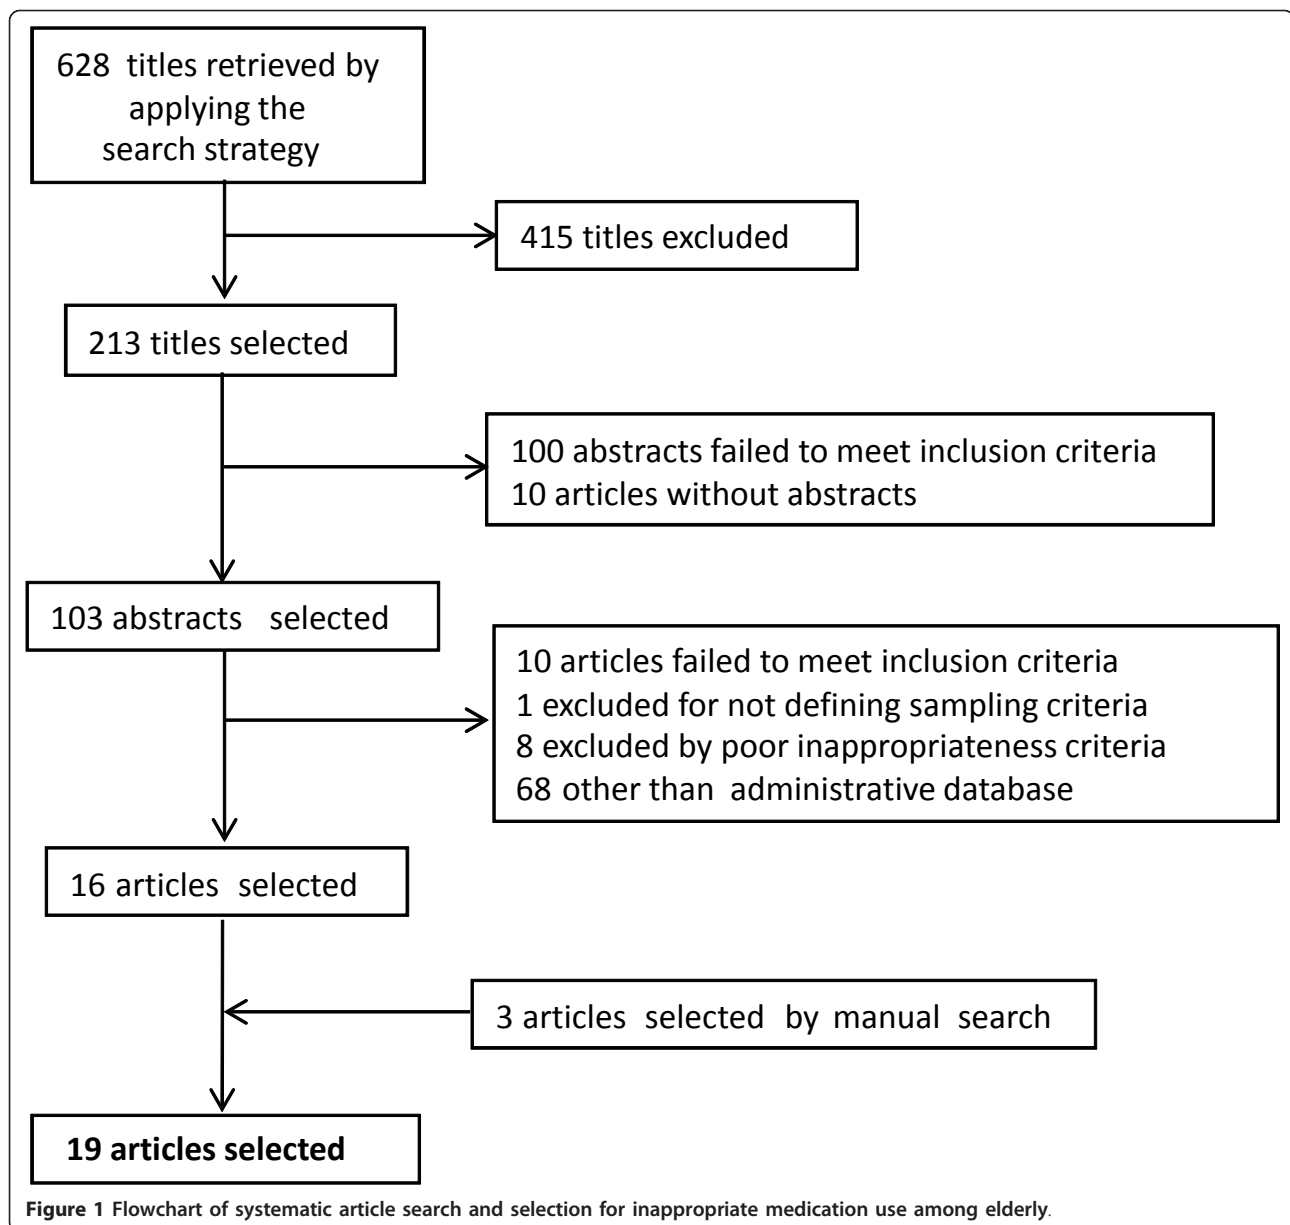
628 titles retrieved by applying the search strategy

415 titles excluded

213 titles selected

100 abstracts failed to meet inclusion criteria
10 articles without abstracts

103 abstracts selected

10 articles failed to meet inclusion criteria
1 excluded for not defining sampling criteria
8 excluded by poor inappropriateness criteria
68 other than administrative database

16 articles selected

3 articles selected by manual search

19 articles selected

Figure 1 Flowchart of systematic article search and selection for inappropriate medication use among elderly.